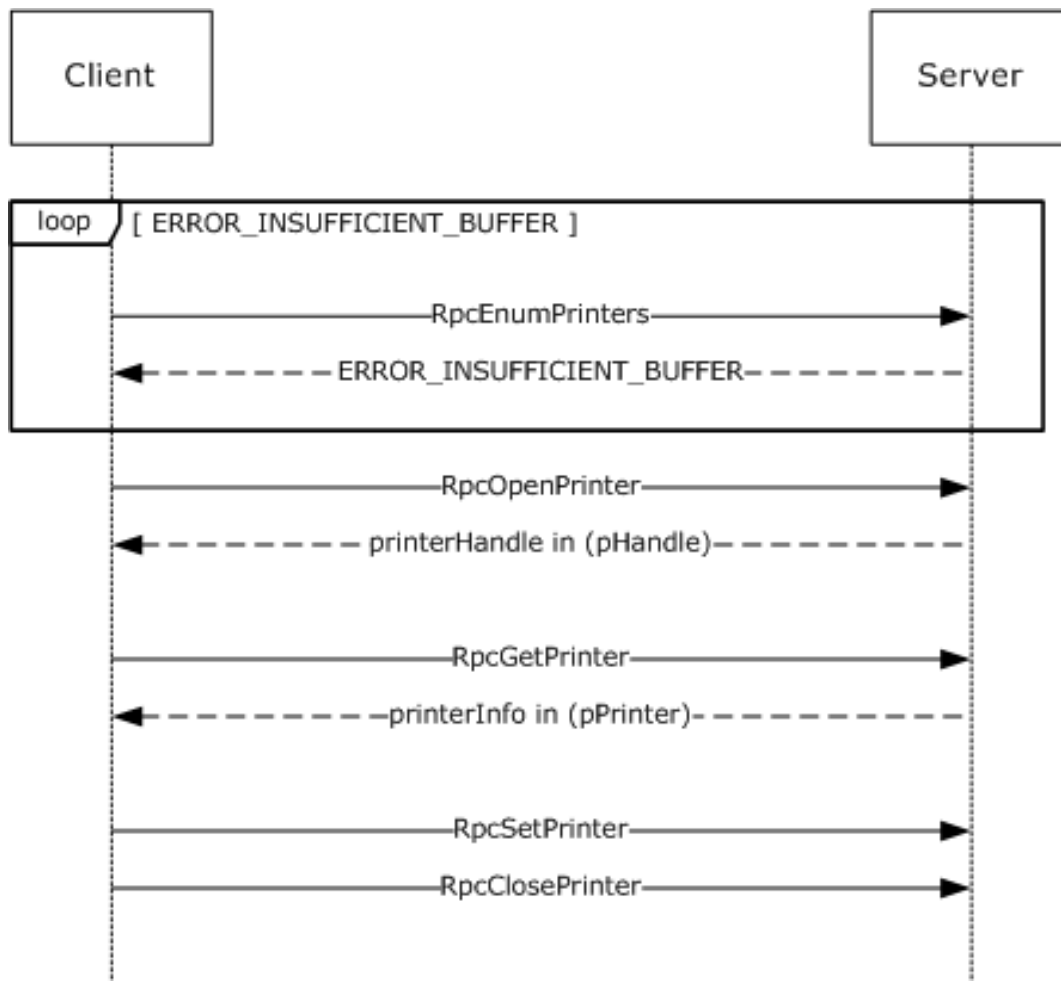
Client

Server

loop

[ ERROR_INSUFFICIENT_BUFFER ]

RpcEnumPrinters

ERROR_INSUFFICIENT_BUFFER

RpcOpenPrinter

printerHandle in (pHandle)

RpcGetPrinter

printerInfo in (pPrinter)

RpcSetPrinter

RpcClosePrinter